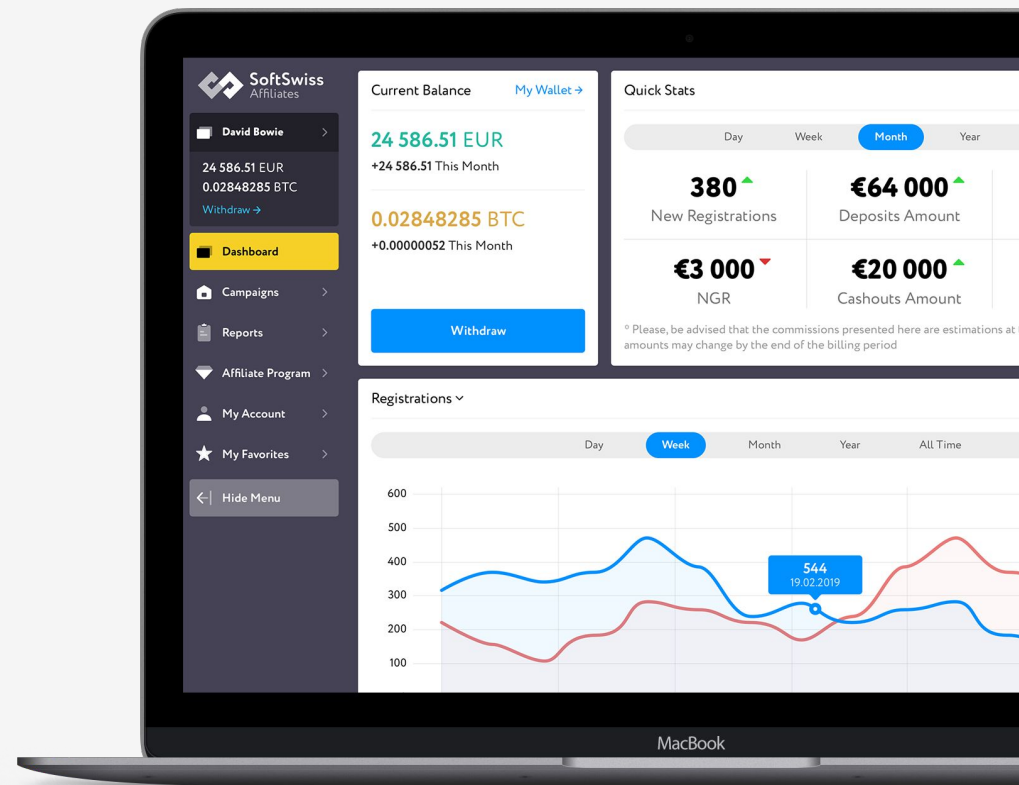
SoftSwiss Affiliates

David Bowie

24 586.51 EUR
0.02848285 BTC
Withdraw →

Dashboard

Campaigns

Reports

Affiliate Program

My Account

My Favorites

Hide Menu

Current Balance

My Wallet →

24 586.51 EUR
+24 586.51 This Month

0.02848285 BTC
+0.00000052 This Month

Withdraw

Quick Stats

Day Week Month Year

380
New Registrations

€64 000
Deposits Amount

€3 000
NGR

€20 000
Cashouts Amount

* Please, be advised that the commissions presented here are estimations at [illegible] amounts may change by the end of the billing period

Registrations

Day Week Month Year All Time

600
500
400
300
200
100

544
19.02.2019

MacBook